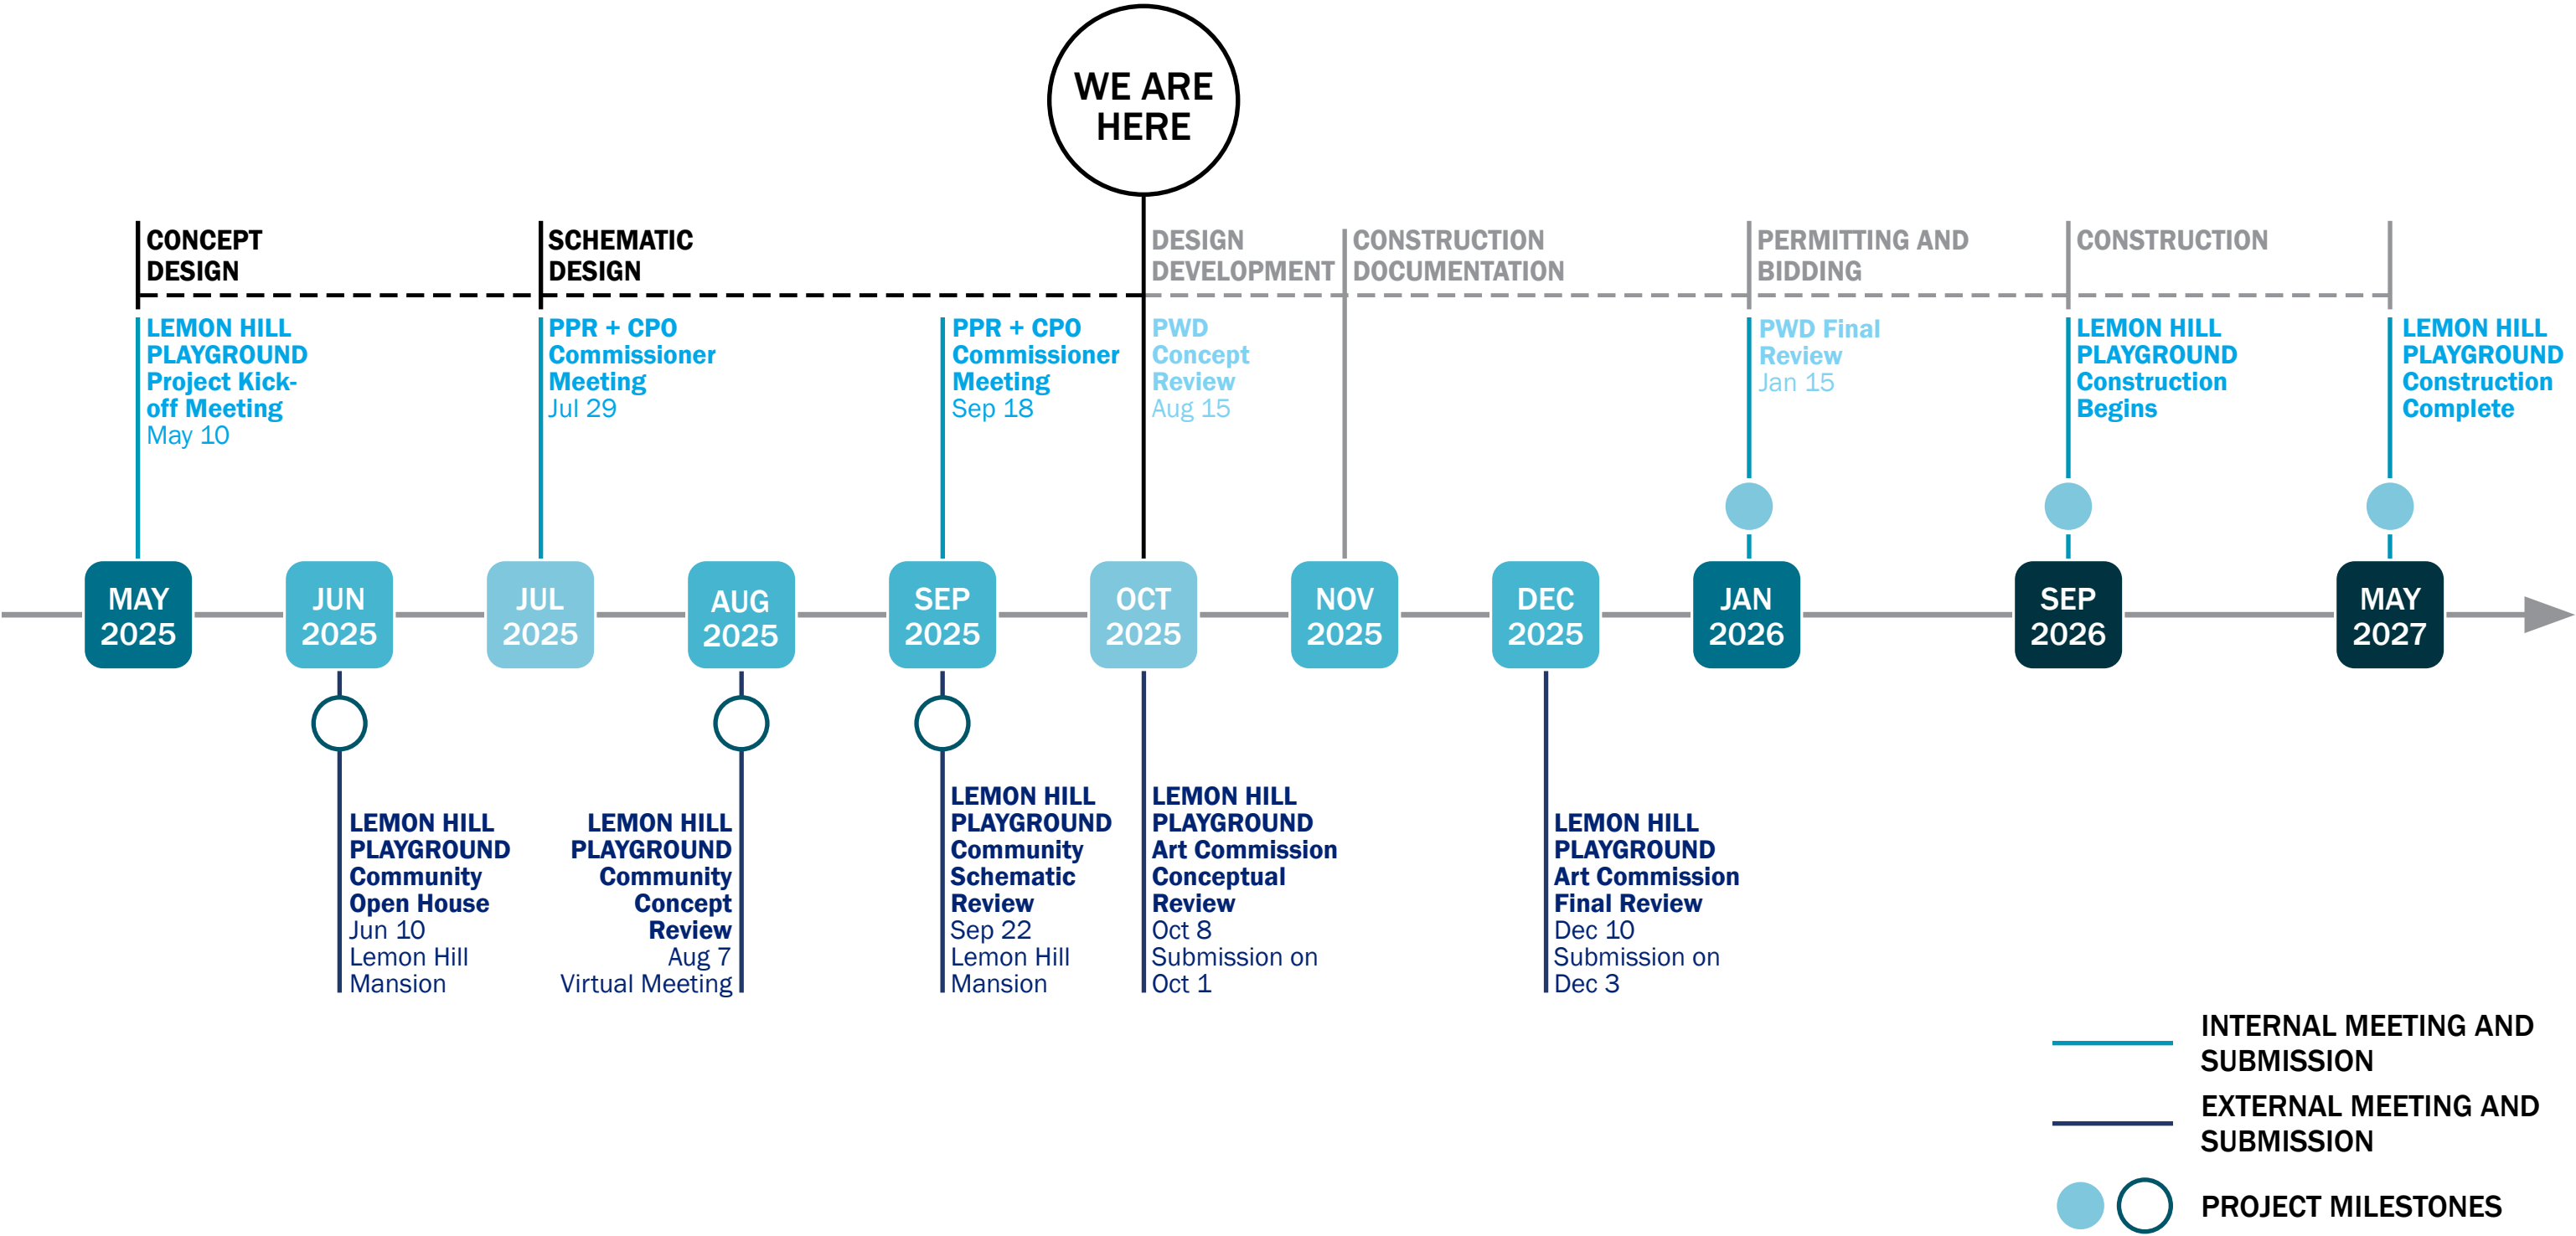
WE ARE HERE

CONCEPT DESIGN

SCHEMATIC DESIGN

DESIGN DEVELOPMENT

CONSTRUCTION DOCUMENTATION

PERMITTING AND BIDDING

CONSTRUCTION

LEMON HILL PLAYGROUND Project Kick-off Meeting
May 10

PPR + CPO Commissioner Meeting
Jul 29

PPR + CPO Commissioner Meeting
Sep 18

PWD Concept Review
Aug 15

PWD Final Review
Jan 15

LEMON HILL PLAYGROUND Construction Begins

LEMON HILL PLAYGROUND Construction Complete

MAY 2025

JUN 2025

JUL 2025

AUG 2025

SEP 2025

OCT 2025

NOV 2025

DEC 2025

JAN 2026

SEP 2026

MAY 2027

LEMON HILL PLAYGROUND Community Open House
Jun 10
Lemon Hill Mansion

LEMON HILL PLAYGROUND Community Concept Review
Aug 7
Virtual Meeting

LEMON HILL PLAYGROUND Community Schematic Review
Sep 22
Lemon Hill Mansion

LEMON HILL PLAYGROUND Art Commission Conceptual Review
Oct 8
Submission on Oct 1

LEMON HILL PLAYGROUND Art Commission Final Review
Dec 10
Submission on Dec 3

INTERNAL MEETING AND SUBMISSION

EXTERNAL MEETING AND SUBMISSION

PROJECT MILESTONES